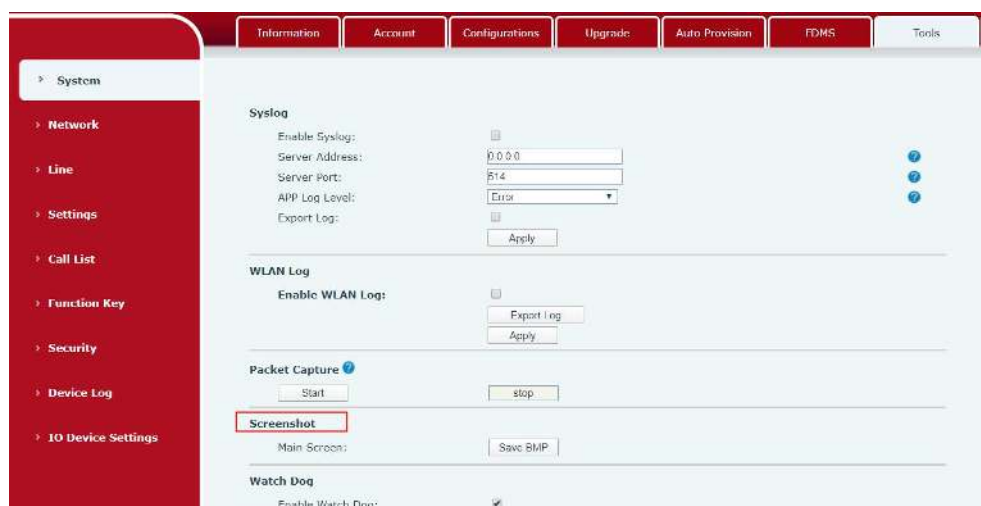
Information Account Configurations Upgrade Auto Provision FDMS Tools

System
Network
Line
Settings
Call List
Function Key
Security
Device Log
IO Device Settings

Syslog
Enable Syslog:
Server Address: 0.0.0.0
Server Port: 514
APP Log Level: Error
Export Log:
Apply

WLAN Log
Enable WLAN Log:
Export Log
Apply

Packet Capture
Start stop

Screenshot
Main Screen: Save BMP

Watch Dog
Enable Watch Dog: